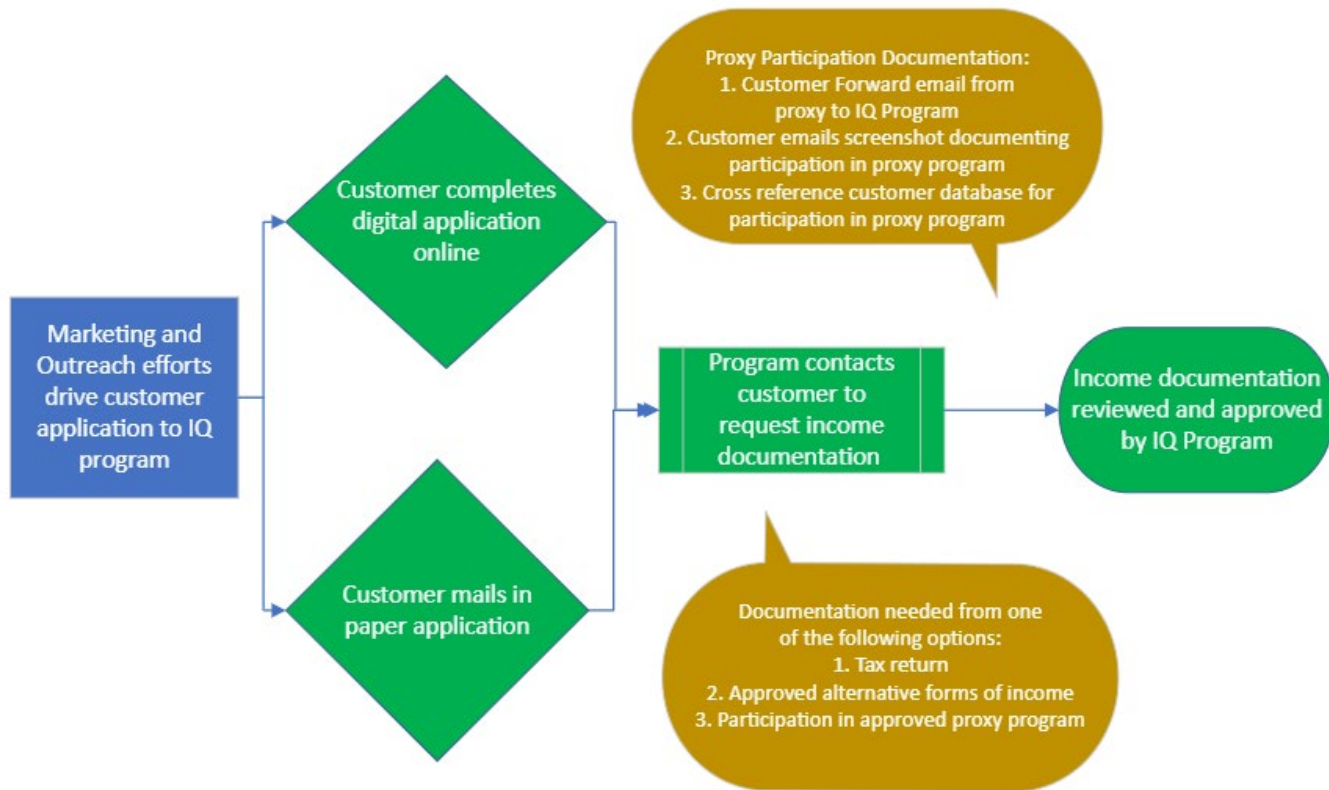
Marketing and Outreach efforts drive customer application to IQ program

Customer completes digital application online

Customer mails in paper application

Proxy Participation Documentation:
1. Customer Forward email from proxy to IQ Program
2. Customer emails screenshot documenting participation in proxy program
3. Cross reference customer database for participation in proxy program

Program contacts customer to request income documentation

Income documentation reviewed and approved by IQ Program

Documentation needed from one of the following options:
1. Tax return
2. Approved alternative forms of income
3. Participation in approved proxy program